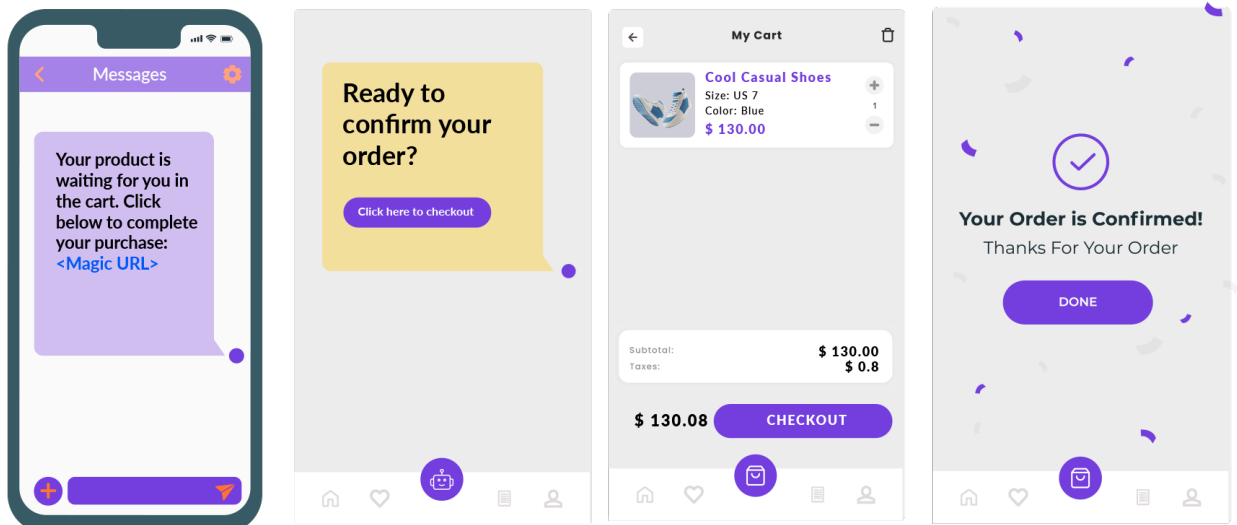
Messages

Your product is waiting for you in the cart. Click below to complete your purchase: <Magic URL>

Ready to confirm your order?

Click here to checkout

My Cart

Cool Casual Shoes
Size: US 7
Color: Blue
$ 130.00

1

Subtotal: $ 130.00
Taxes: $ 0.8

$ 130.08 CHECKOUT

Your Order is Confirmed!
Thanks For Your Order

DONE